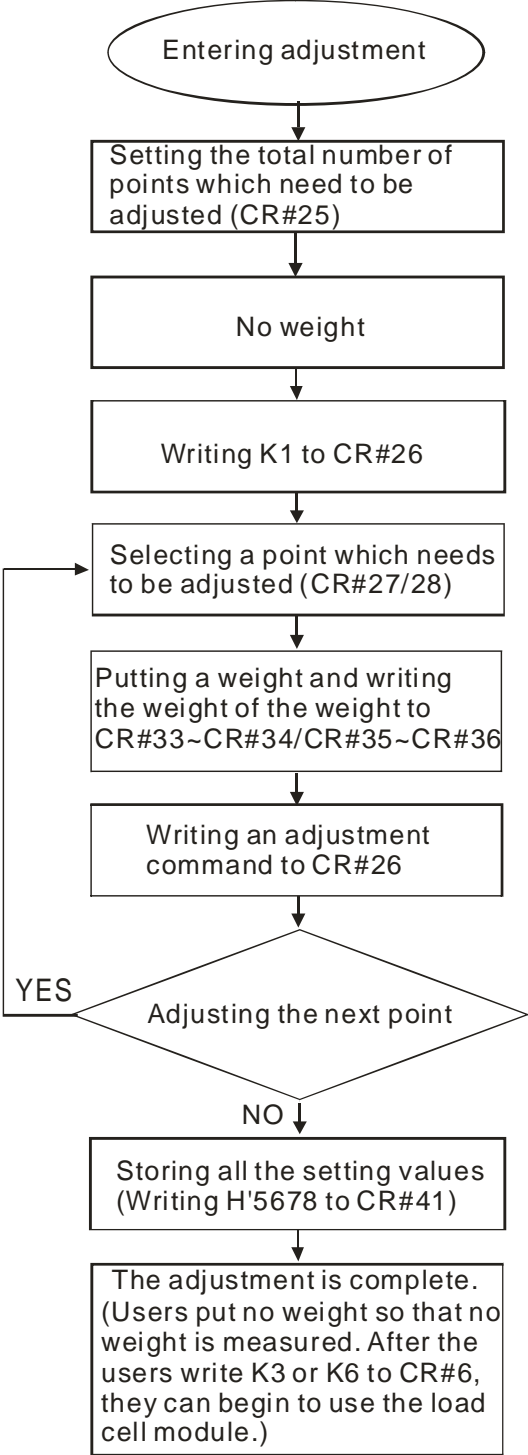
Entering adjustment

Setting the total number of points which need to be adjusted (CR#25)

No weight

Writing K1 to CR#26

Selecting a point which needs to be adjusted (CR#27/28)

Putting a weight and writing the weight of the weight to CR#33~CR#34/CR#35~CR#36

Writing an adjustment command to CR#26

YES

Adjusting the next point

NO

Storing all the setting values (Writing H'5678 to CR#41)

The adjustment is complete. (Users put no weight so that no weight is measured. After the users write K3 or K6 to CR#6, they can begin to use the load cell module.)